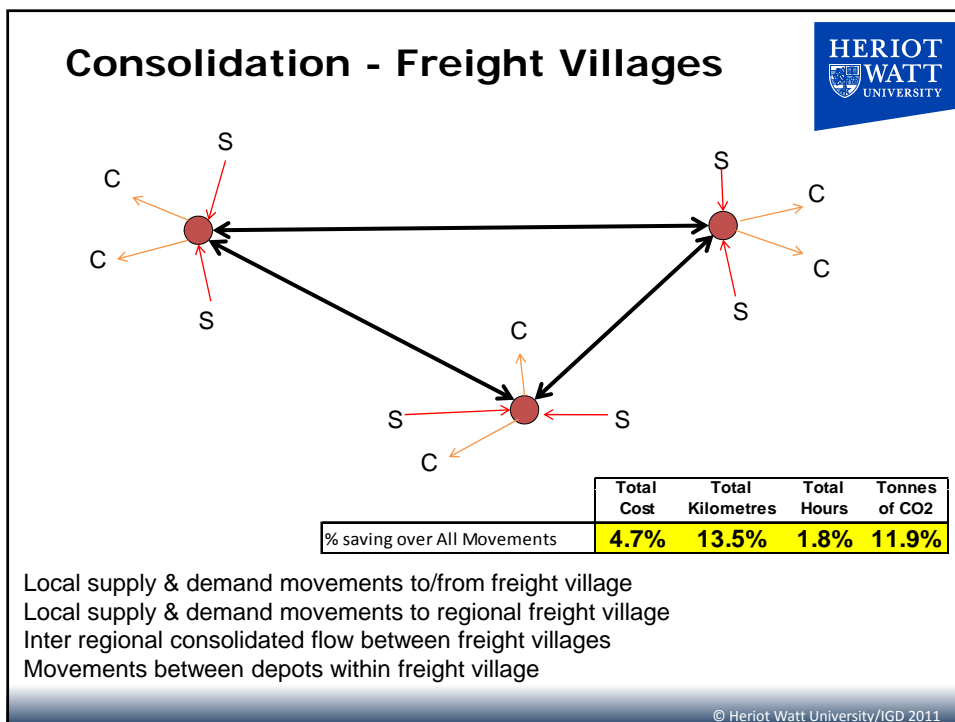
Consolidation - Freight Villages

HERIOT WATT UNIVERSITY

S
C
C
S
S
C
C
S
C
S
S
C

| | Total Cost | Total Kilometres | Total Hours | Tonnes of CO2 |
|---|---|---|---|---|
| % saving over All Movements | 4.7% | 13.5% | 1.8% | 11.9% |

Local supply & demand movements to/from freight village
Local supply & demand movements to regional freight village
Inter regional consolidated flow between freight villages
Movements between depots within freight village

© Heriot Watt University/IGD 2011